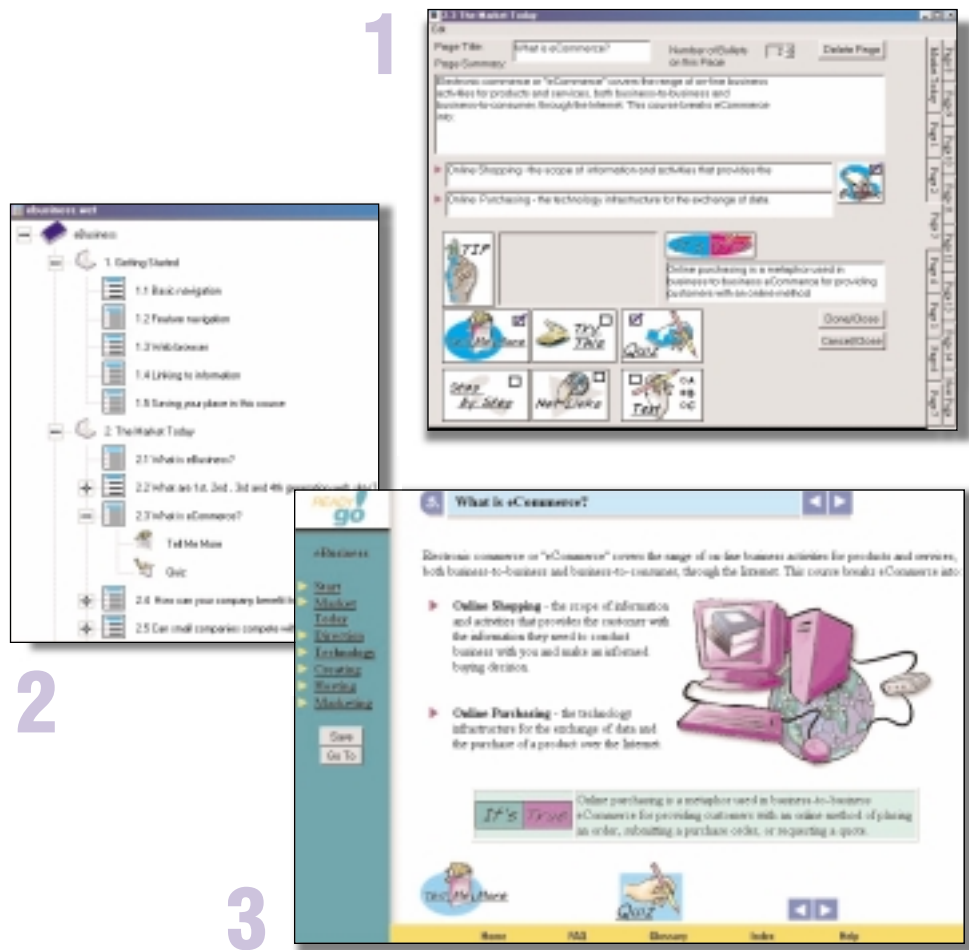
1

2.3 The Market Today

Page Title: What is eCommerce?
Page Summary:
Number of Bullets on this Page: 2
Delete Page

Electronic commerce or "eCommerce" covers the range of on-line business activities for products and services, both business-to-business and business-to-consumer, through the Internet. This course breaks eCommerce into:

Online Shopping - the scope of information and activities that provides the

Online Purchasing - the technology infrastructure for the exchange of data

TIP

Online purchasing is a metaphor used in business-to-business eCommerce for providing customers with an online method

Tell Me More
Try This
Quiz
Done/Close
Cancel/Close
Step By Step
Net Links
Test

2

ebusiness.act

eBusiness
1. Getting Started
1.1 Basic navigation
1.2 Feature navigation
1.3 Web browser
1.4 Linking to information
1.5 Saving your place in this course
2. The Market Today
2.1 What is eBusiness?
2.2 What are 1st, 2nd, 3rd and 4th generation web sites?
2.3 What is eCommerce?
Tell Me More
Quiz
2.4 How can your company benefit fr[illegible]
2.5 Can small companies compete wit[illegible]

3

READY go

What is eCommerce?

eBusiness
Start
Market Today
Direction
Technology
Creating
Hosting
Marketing
Save
Go To

Electronic commerce or "eCommerce" covers the range of on-line business activities for products and services, both business-to-business and business-to-consumer, through the Internet. This course breaks eCommerce into:

Online Shopping - the scope of information and activities that provides the customer with the information they need to conduct business with you and make an informed buying decision.

Online Purchasing - the technology infrastructure for the exchange of data and the purchase of a product over the Internet.

It's True

Online purchasing is a metaphor used in business-to-business eCommerce for providing customers with an online method of placing an order, submitting a purchase order, or requesting a quote.

Tell Me More
Quiz

Home FAQ Glossary Index Help